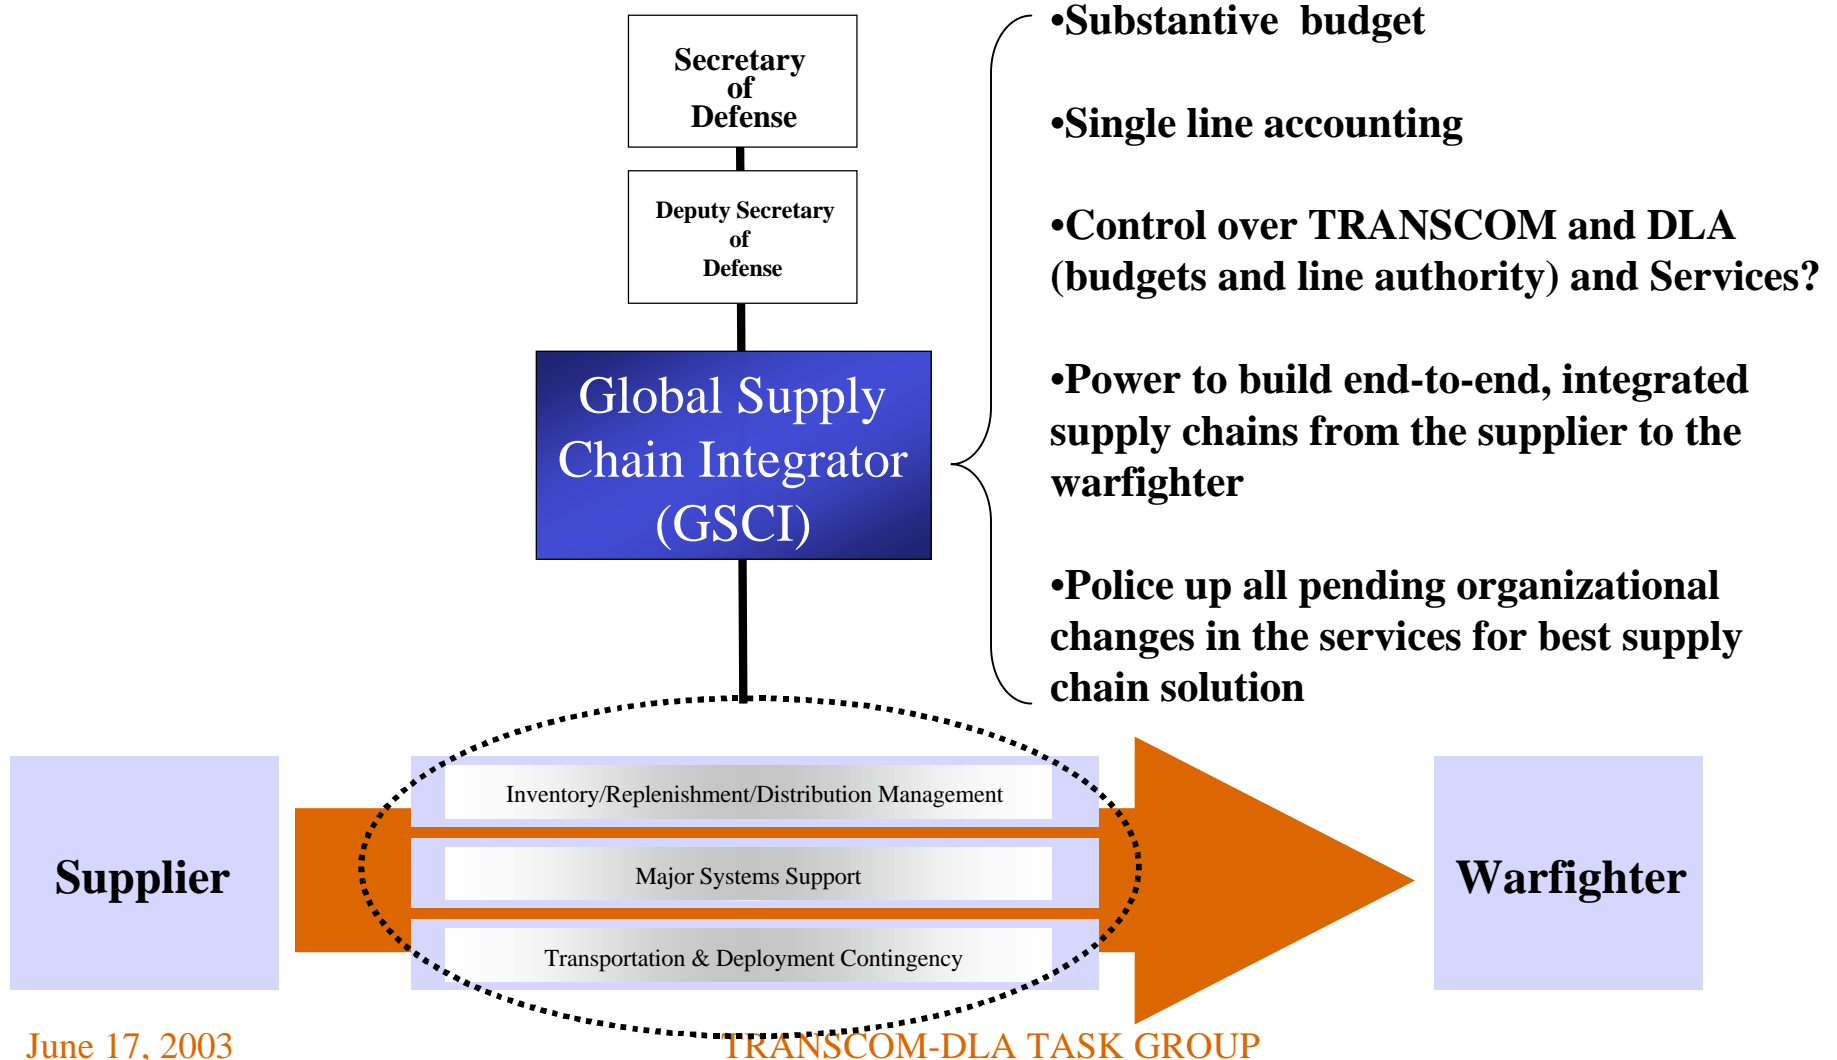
Secretary of Defense

Deputy Secretary of Defense

Global Supply Chain Integrator (GSCI)

•Substantive budget

•Single line accounting

•Control over TRANSCOM and DLA (budgets and line authority) and Services?

•Power to build end-to-end, integrated supply chains from the supplier to the warfighter

•Police up all pending organizational changes in the services for best supply chain solution

Supplier

Inventory/Replenishment/Distribution Management

Major Systems Support

Transportation & Deployment Contingency

Warfighter

June 17, 2003

TRANSCOM-DLA TASK GROUP